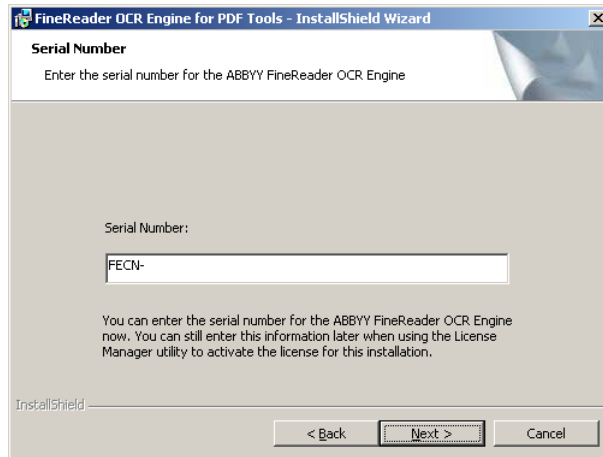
FineReader OCR Engine for PDF Tools - InstallShield Wizard
X

Serial Number
Enter the serial number for the ABBYY FineReader OCR Engine

Serial Number:

FECN-

You can enter the serial number for the ABBYY FineReader OCR Engine now. You can still enter this information later when using the License Manager utility to activate the license for this installation.

InstallShield

< Back
Next >
Cancel